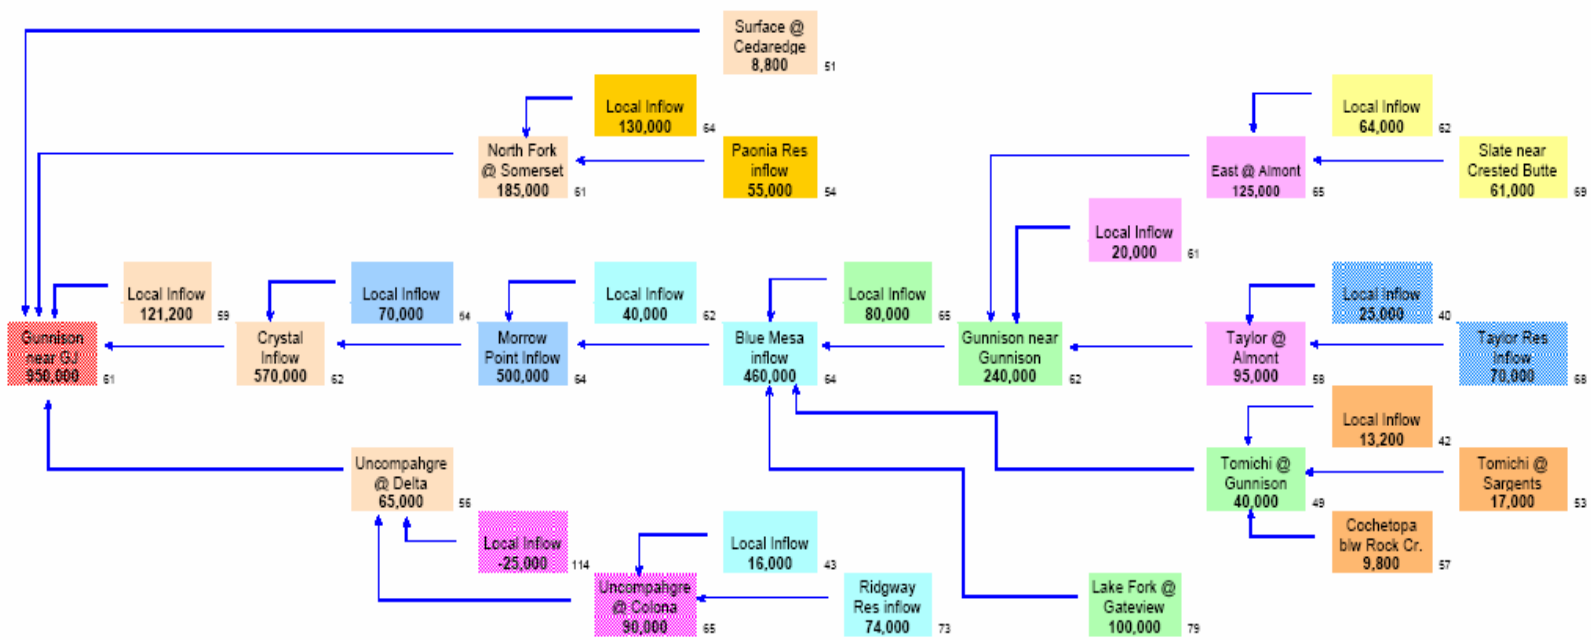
Surface @ Cedaredge
8,800
51

Local Inflow
130,000
64

North Fork @ Somerset
185,000
61

Paonia Res inflow
55,000
54

Local Inflow
64,000
62

East @ Almont
125,000
65

Slate near Crested Butte
61,000
69

Local Inflow
20,000
61

Local Inflow
121,200
59

Local Inflow
70,000
64

Local Inflow
40,000
62

Local Inflow
80,000
65

Local Inflow
25,000
40

Gunnison near GJ
950,000
61

Crystal Inflow
570,000
62

Morrow Point Inflow
500,000
64

Blue Mesa inflow
460,000
64

Gunnison near Gunnison
240,000
62

Taylor @ Almont
95,000
58

Taylor Res Inflow
70,000
68

Local Inflow
13,200
42

Uncompahgre @ Delta
65,000
56

Tomichi @ Gunnison
40,000
49

Tomichi @ Sargents
17,000
53

Local Inflow
-25,000
114

Local Inflow
16,000
43

Cochetopa blw Rock Cr.
9,800
57

Uncompahgre @ Colona
90,000
65

Ridgway Res inflow
74,000
73

Lake Fork @ Gateview
100,000
79